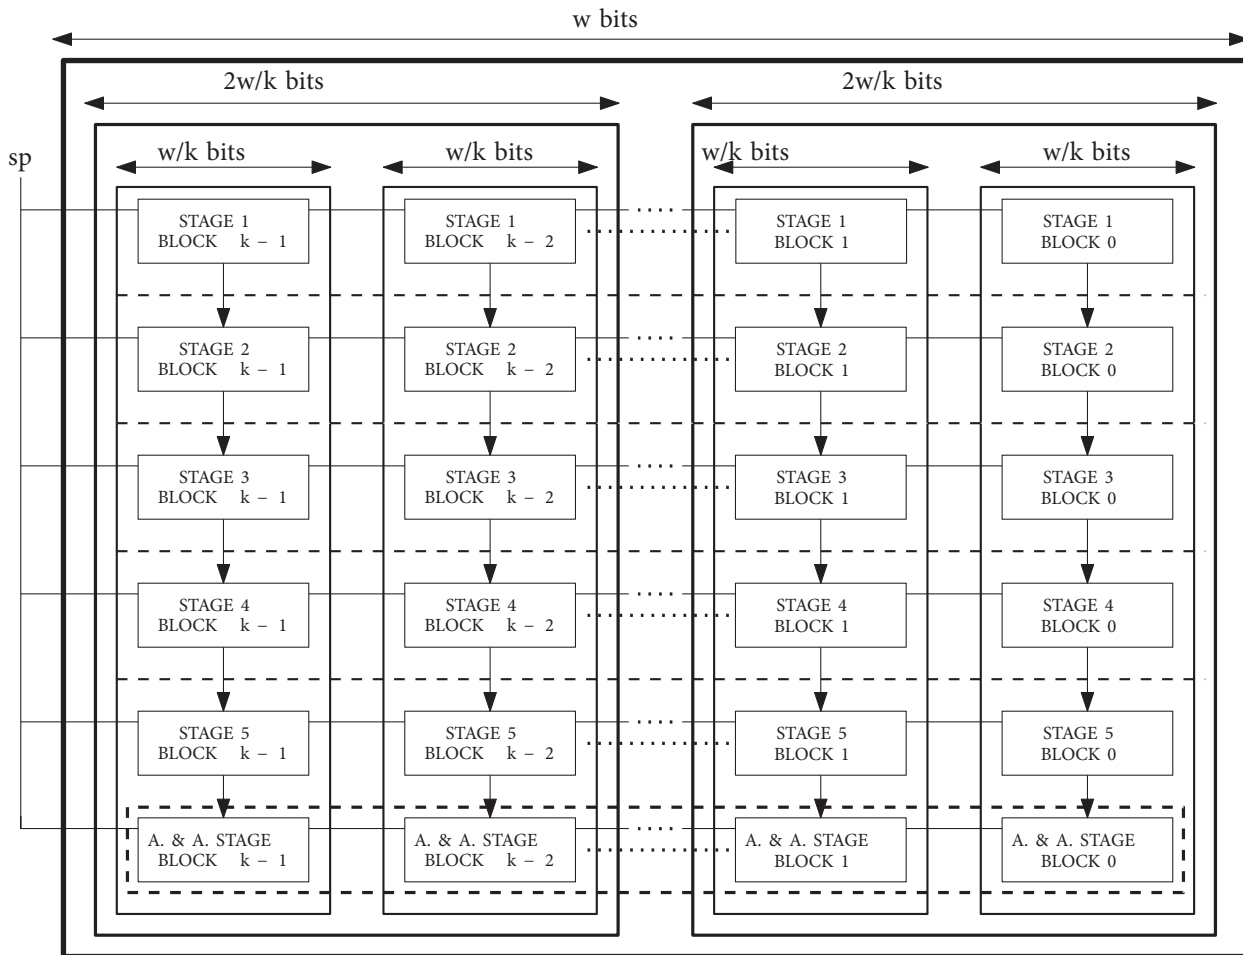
w bits

2w/k bits

2w/k bits

sp

w/k bits

w/k bits

w/k bits

w/k bits

STAGE 1
BLOCK k – 1

STAGE 1
BLOCK k – 2

STAGE 1
BLOCK 1

STAGE 1
BLOCK 0

STAGE 2
BLOCK k – 1

STAGE 2
BLOCK k – 2

STAGE 2
BLOCK 1

STAGE 2
BLOCK 0

STAGE 3
BLOCK k – 1

STAGE 3
BLOCK k – 2

STAGE 3
BLOCK 1

STAGE 3
BLOCK 0

STAGE 4
BLOCK k – 1

STAGE 4
BLOCK k – 2

STAGE 4
BLOCK 1

STAGE 4
BLOCK 0

STAGE 5
BLOCK k – 1

STAGE 5
BLOCK k – 2

STAGE 5
BLOCK 1

STAGE 5
BLOCK 0

A. & A. STAGE
BLOCK k – 1

A. & A. STAGE
BLOCK k – 2

A. & A. STAGE
BLOCK 1

A. & A. STAGE
BLOCK 0